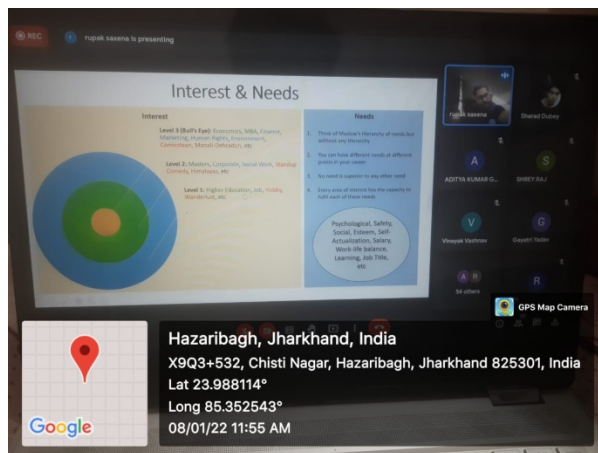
REC

rupak saxena is presenting

Interest & Needs

Interest

Level 3 (Bull's Eye): Economics, MBA, Finance, Marketing, Human Rights, Environment, Comedian, Manali Dehradun, etc

Level 2: Modern, Corporate, Social Work, Standup Comedy, Himalayas, etc

Level 1: Higher Education, Job, Hobby, Wanderlust, etc

Needs

1. Think of Maslow's Hierarchy of needs but without any hierarchy
2. You can have different needs at different points in your career
3. No need is superior to any other need
4. Every area of interest has the capacity to fulfil each of these needs

Psychological, Safety, Social, Esteem, Self-Actualization, Salary, Work-life balance, Learning, Job Title, etc

rupak saxena

Sharad Dubey

A
ADITYA KUMAR G...

S
SHREY RAJ

V
Vinayak Vashnav

G
Gayatri Yadav

A R
54 others

R

GPS Map Camera

Hazaribagh, Jharkhand, India
X9Q3+532, Chisti Nagar, Hazaribagh, Jharkhand 825301, India
Lat 23.988114°
Long 85.352543°
08/01/22 11:55 AM

Google